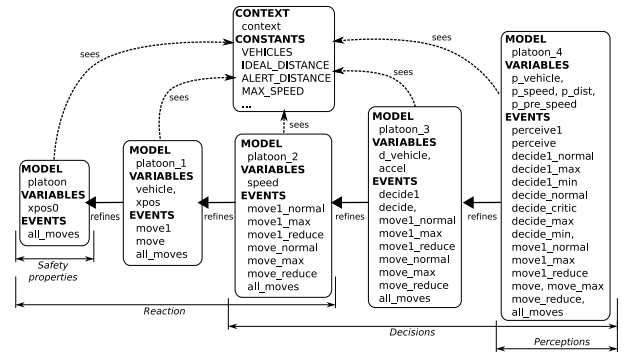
CONTEXT
context
CONSTANTS
VEHICLES
IDEAL_DISTANCE
ALERT_DISTANCE
MAX_SPEED
...

sees

sees

sees

sees

sees

MODEL
platoon
VARIABLES
xpos0
EVENTS
all_moves

refines

MODEL
platoon_1
VARIABLES
vehicle,
xpos
EVENTS
move1
move
all_moves

refines

MODEL
platoon_2
VARIABLES
speed
EVENTS
move1_normal
move1_max
move1_reduce
move_normal
move_max
move_reduce
all_moves

refines

MODEL
platoon_3
VARIABLES
d_vehicle,
accel
EVENTS
decide1
decide,
move1_normal
move1_max
move1_reduce
move_normal
move_max
move_reduce
all_moves

refines

MODEL
platoon_4
VARIABLES
p_vehicle,
p_speed, p_dist,
p_pre_speed
EVENTS
perceive1
perceive
decide1_normal
decide1_max
decide1_min
decide_normal
decide_critic
decide_max
decide_min,
move1_normal
move1_max
move1_reduce
move, move_max
move_reduce,
all_moves

Safety properties

Reaction

Decisions

Perceptions